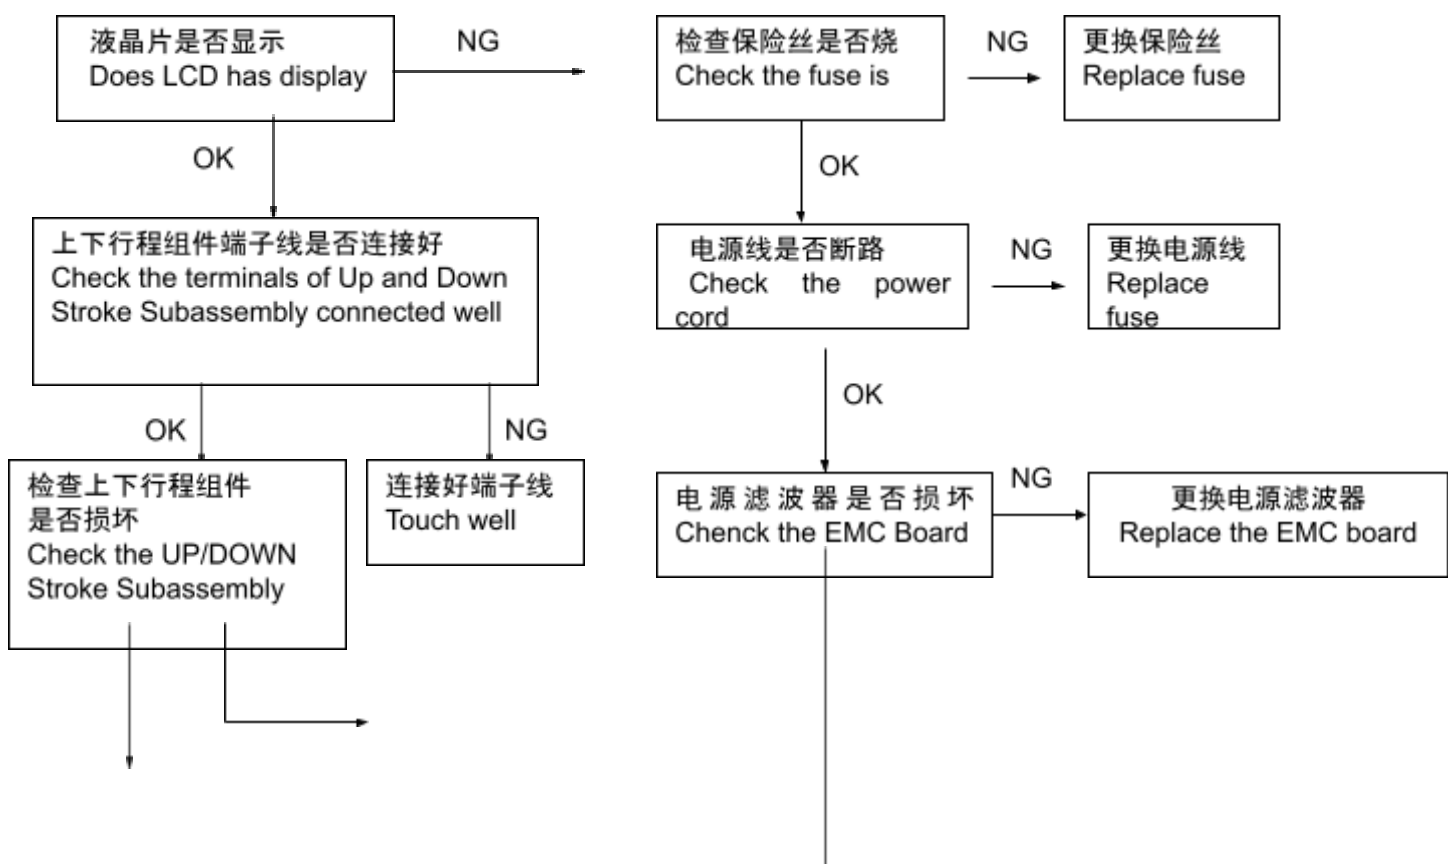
液晶片是否显示
Does LCD has display

NG

OK

上下行程组件端子线是否连接好
Check the terminals of Up and Down Stroke Subassembly connected well

OK

NG

检查上下行程组件是否损坏
Check the UP/DOWN Stroke Subassembly

连接好端子线
Touch well

检查保险丝是否烧
Check the fuse is

NG

更换保险丝
Replace fuse

OK

电源线是否断路
Check the power cord

NG

更换电源线
Replace fuse

OK

电源滤波器是否损坏
Chenck the EMC Board

NG

更换电源滤波器
Replace the EMC board